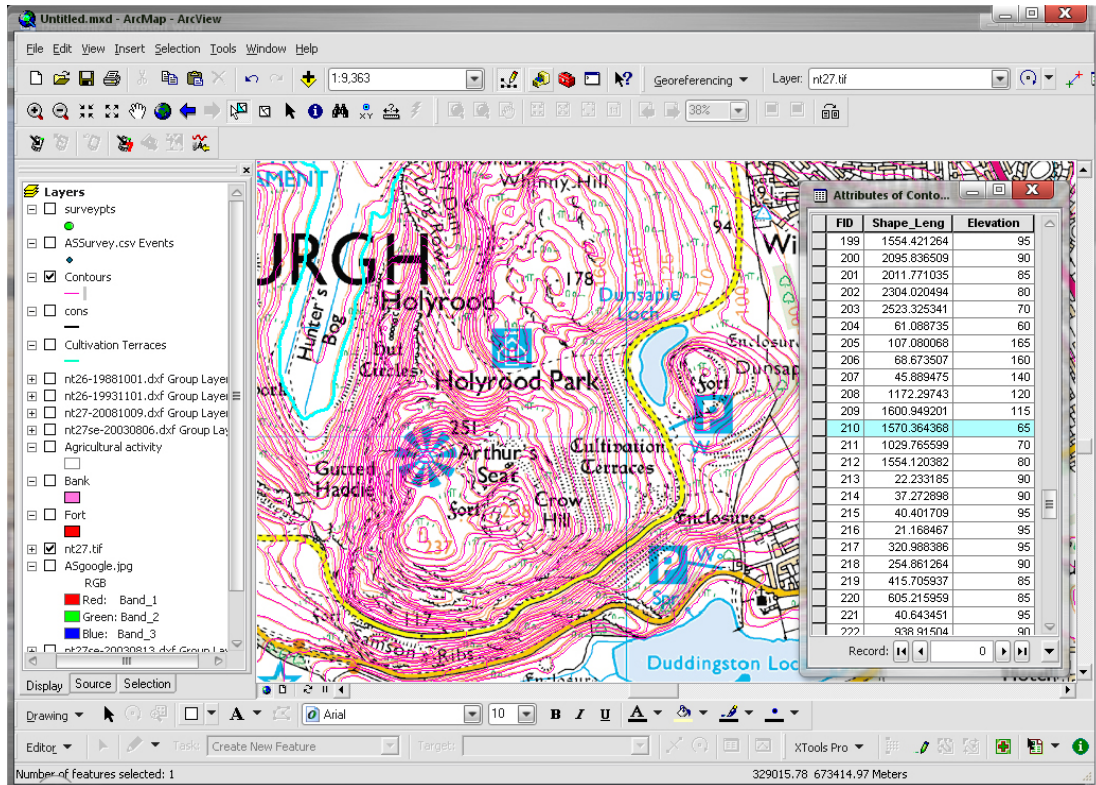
Untitled.mxd - ArcMap - ArcView

File Edit View Insert Selection Tools Window Help

1:9,363

Georeferencing ▼ Layer: nt27.tif

38%

Layers
surveypts
ASSurvey.csv Events
Contours
cons
Cultivation Terraces
nt26-19881001.dxf Group Layer
nt26-19931101.dxf Group Layer
nt27-20081009.dxf Group Layer
nt27se-20030806.dxf Group Lay
Agricultural activity
Bank
Fort
nt27.tif
ASgoogle.jpg
RGB
Red: Band_1
Green: Band_2
Blue: Band_3
nt27se-20030813.dxf Group Lay

Display Source Selection

AMENT
URGH
Whinny Hill
Hunter's Bog
Holyrood
178
Dunsapie Loch
94
Wi
Out Circles
Holyrood Park
Enclosure
Fort
Dunsap
251
Arthur's Seat
Cultivation Terraces
Gutted Haddie
Crow Hill
Fort
Enclosures
W
Spr
Samson's Ribs
Duddingston Loc

Attributes of Conto...

| FID | Shape_Leng | Elevation |
|---|---|---|
| 199 | 1554.421264 | 95 |
| 200 | 2095.836509 | 90 |
| 201 | 2011.771035 | 85 |
| 202 | 2304.020494 | 80 |
| 203 | 2523.325341 | 70 |
| 204 | 61.088735 | 60 |
| 205 | 107.080068 | 165 |
| 206 | 68.673507 | 160 |
| 207 | 45.889475 | 140 |
| 208 | 1172.29743 | 120 |
| 209 | 1600.949201 | 115 |
| 210 | 1570.364368 | 65 |
| 211 | 1029.765599 | 70 |
| 212 | 1554.120382 | 80 |
| 213 | 22.233185 | 90 |
| 214 | 37.272898 | 90 |
| 215 | 40.401709 | 95 |
| 216 | 21.168467 | 95 |
| 217 | 320.988386 | 95 |
| 218 | 254.861264 | 90 |
| 219 | 415.705937 | 85 |
| 220 | 605.215959 | 85 |
| 221 | 40.643451 | 95 |
| 222 | 938.91504 | 90 |

Record: 0

Drawing ▼ Arial 10 B I U A

Editor ▼ Task: Create New Feature Target: XTools Pro ▼

Number of features selected: 1 329015.78 673414.97 Meters